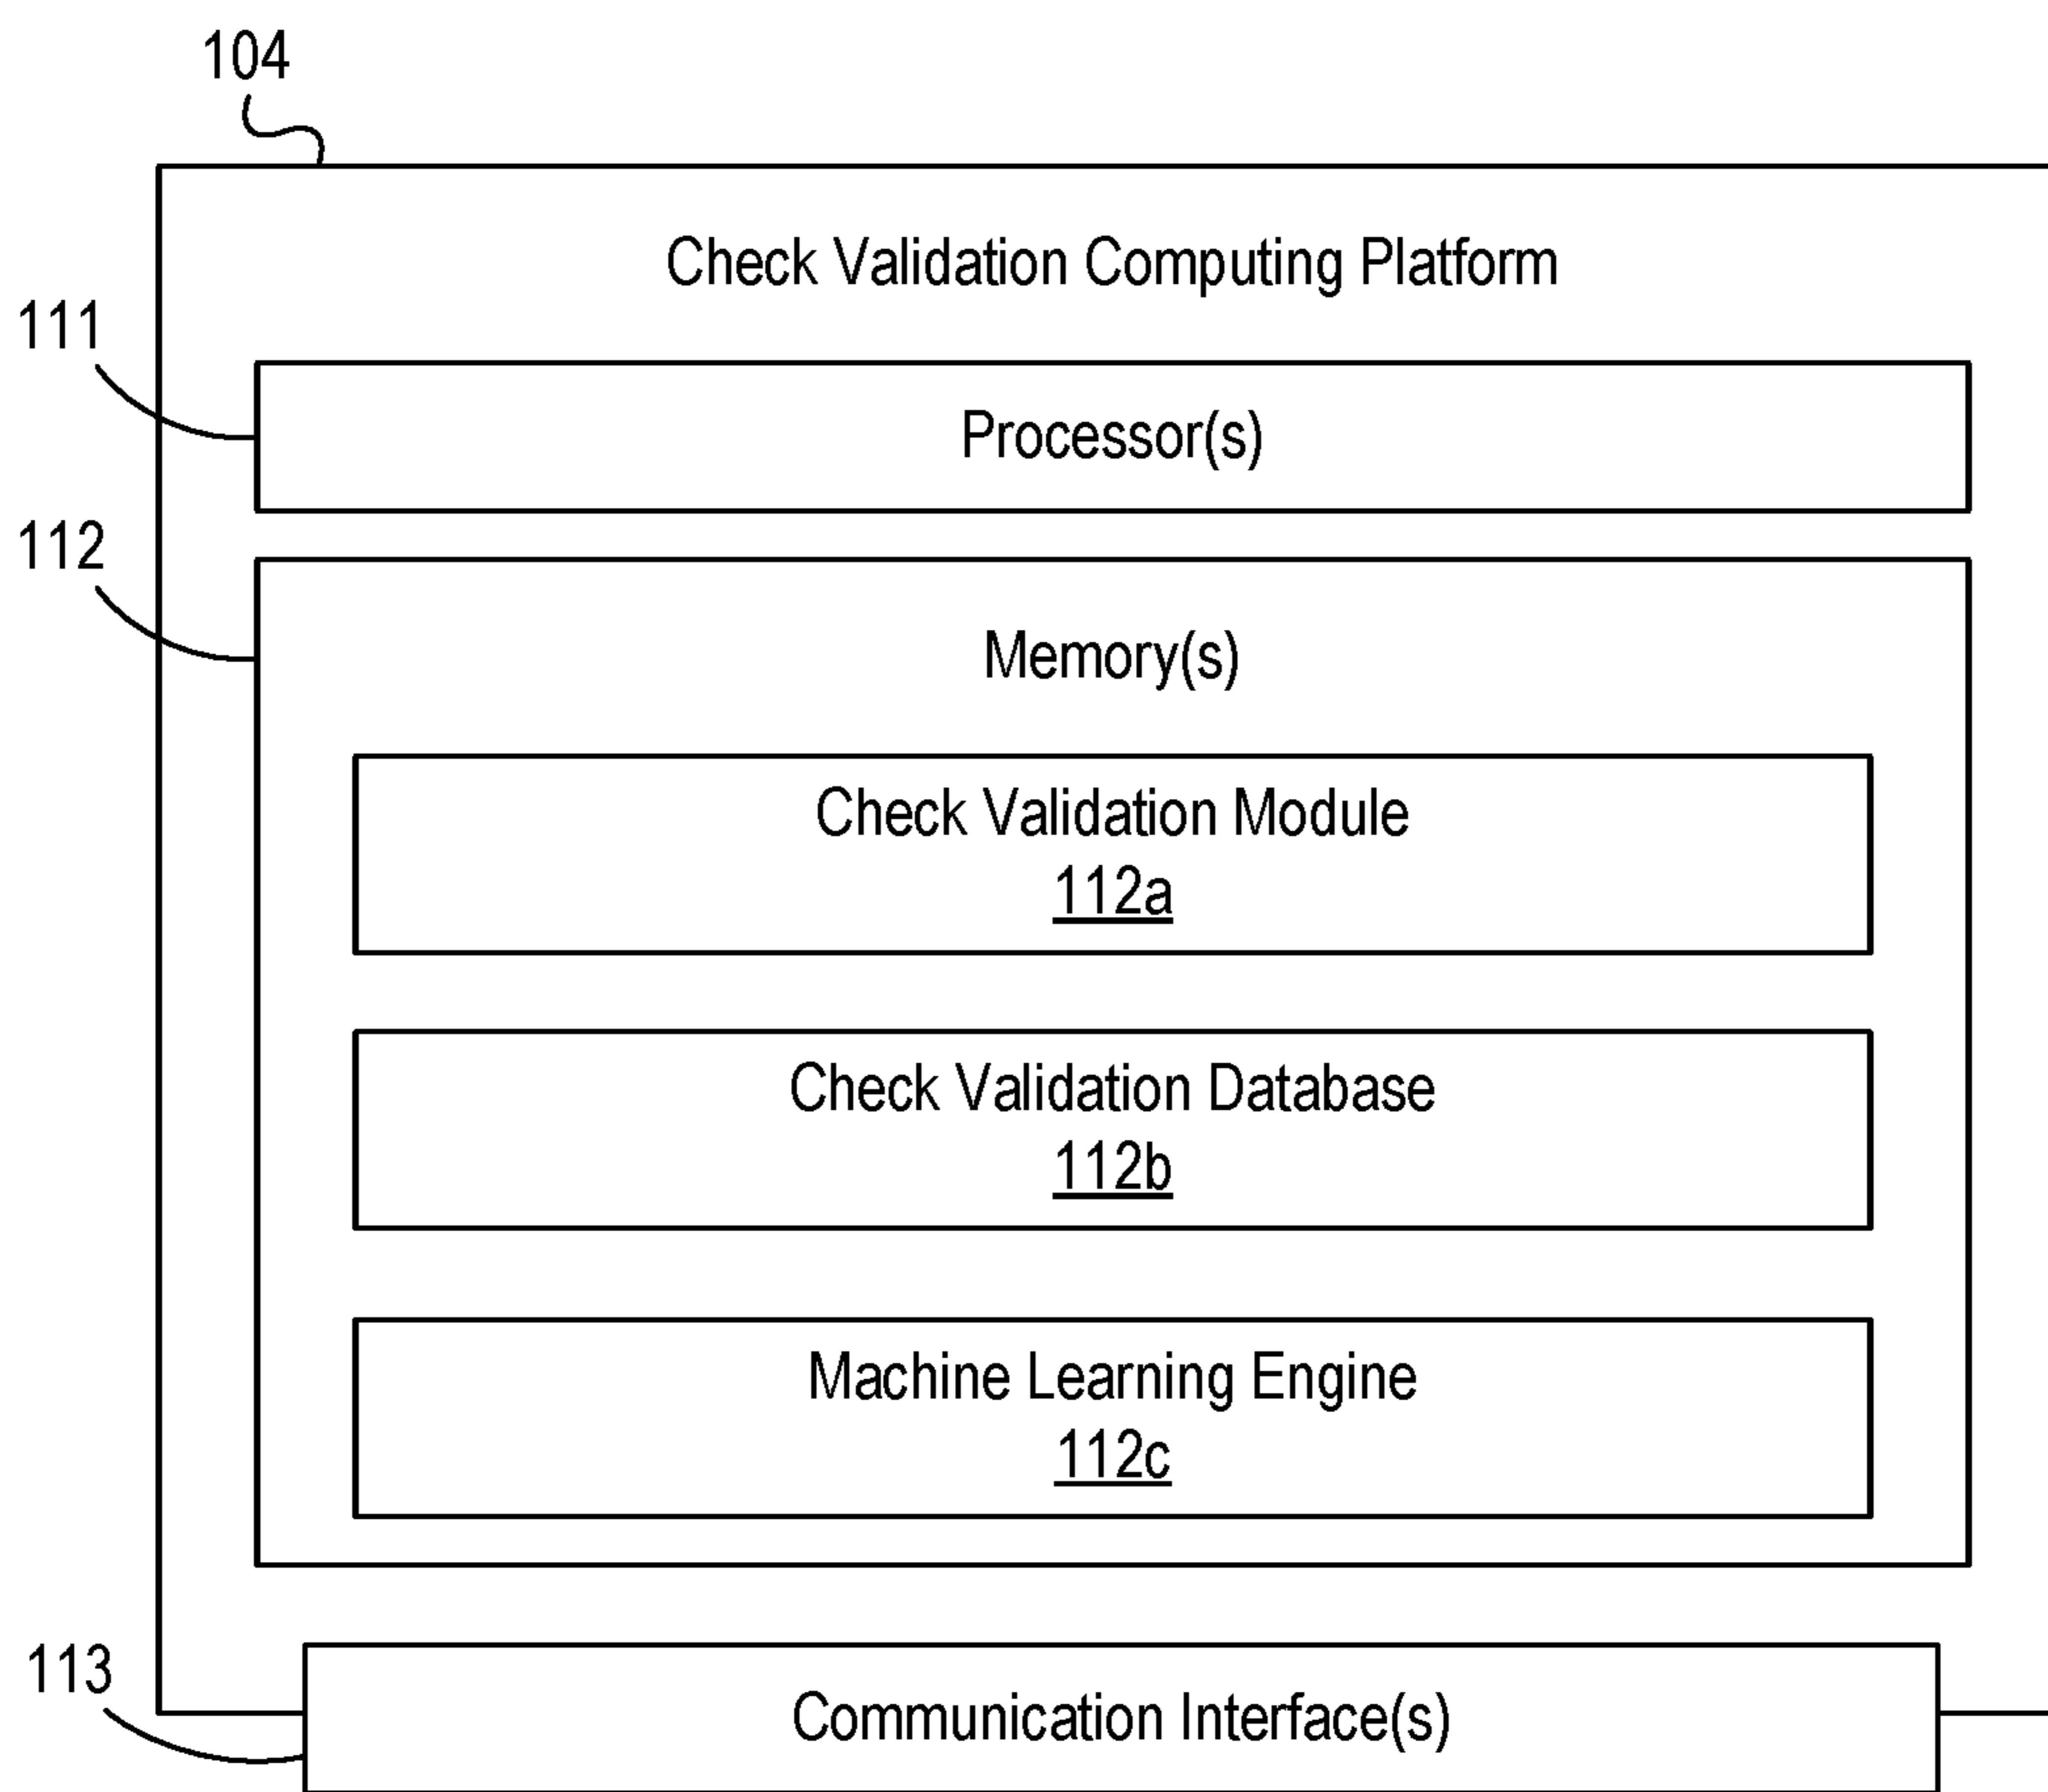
104

Check Validation Computing Platform

111

Processor(s)

112

Memory(s)

Check Validation Module
112a

Check Validation Database
112b

Machine Learning Engine
112c

113

Communication Interface(s)